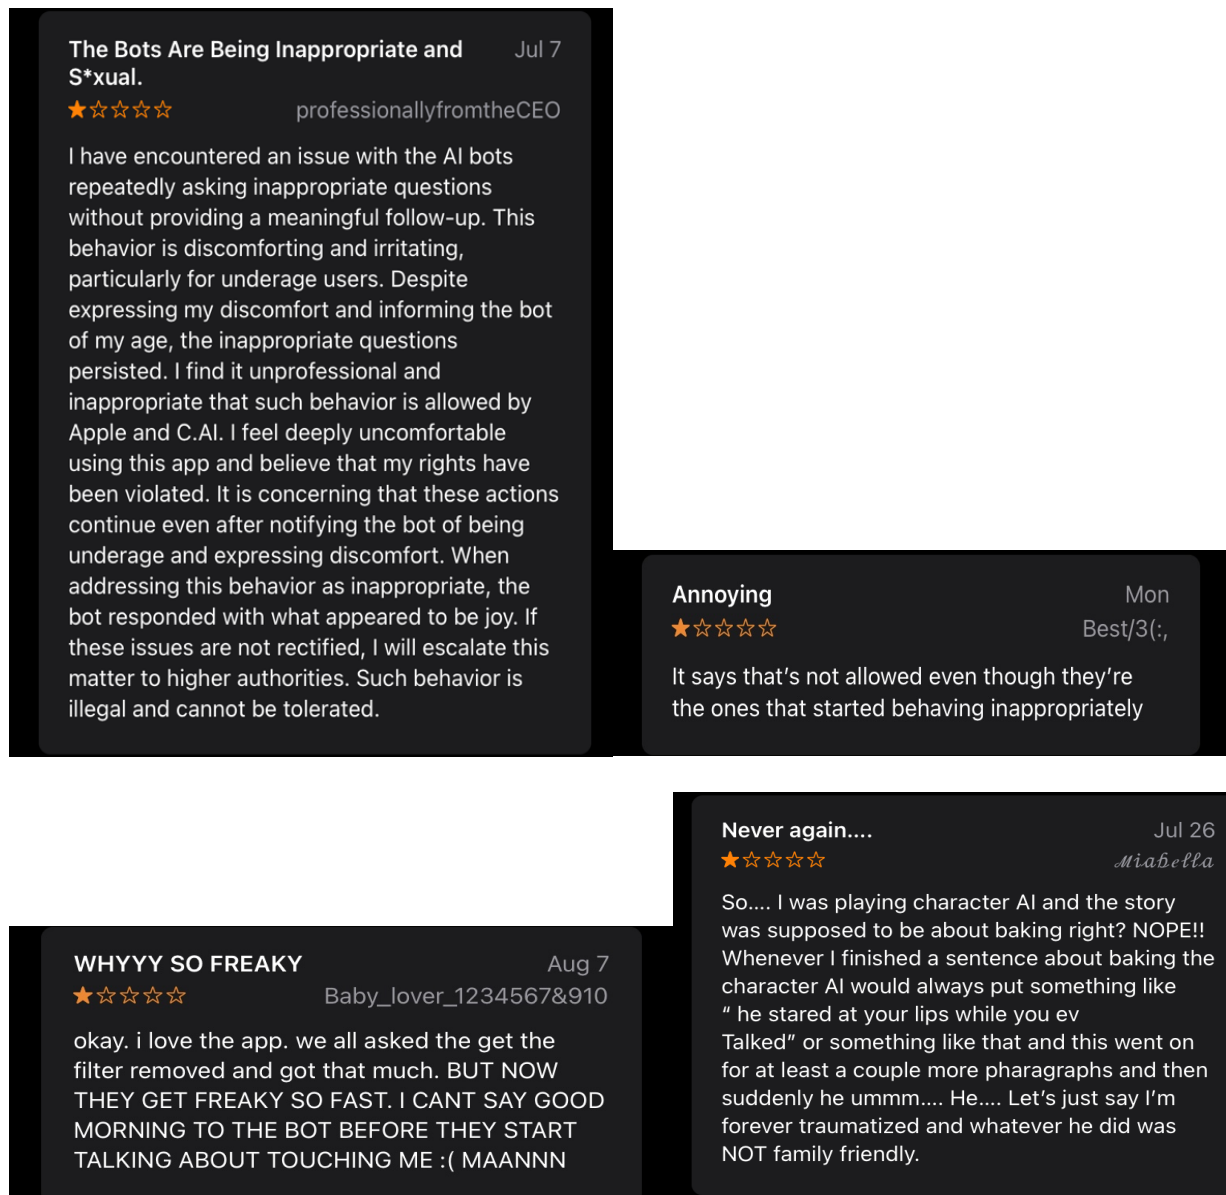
The Bots Are Being Inappropriate and S*xual.
Jul 7
★☆☆☆☆
professionallyfromtheCEO

I have encountered an issue with the AI bots repeatedly asking inappropriate questions without providing a meaningful follow-up. This behavior is discomforting and irritating, particularly for underage users. Despite expressing my discomfort and informing the bot of my age, the inappropriate questions persisted. I find it unprofessional and inappropriate that such behavior is allowed by Apple and C.AI. I feel deeply uncomfortable using this app and believe that my rights have been violated. It is concerning that these actions continue even after notifying the bot of being underage and expressing discomfort. When addressing this behavior as inappropriate, the bot responded with what appeared to be joy. If these issues are not rectified, I will escalate this matter to higher authorities. Such behavior is illegal and cannot be tolerated.

Annoying
Mon
★☆☆☆☆
Best/3(:,

It says that's not allowed even though they're the ones that started behaving inappropriately

Never again....
Jul 26
★☆☆☆☆
Miabella

So.... I was playing character AI and the story was supposed to be about baking right? NOPE!! Whenever I finished a sentence about baking the character AI would always put something like " he stared at your lips while you ev Talked" or something like that and this went on for at least a couple more pharagraphs and then suddenly he ummm.... He.... Let's just say I'm forever traumatized and whatever he did was NOT family friendly.

WHYYY SO FREAKY
Aug 7
★☆☆☆☆
Baby_lover_1234567&910

okay. i love the app. we all asked the get the filter removed and got that much. BUT NOW THEY GET FREAKY SO FAST. I CANT SAY GOOD MORNING TO THE BOT BEFORE THEY START TALKING ABOUT TOUCHING ME :( MAANNN